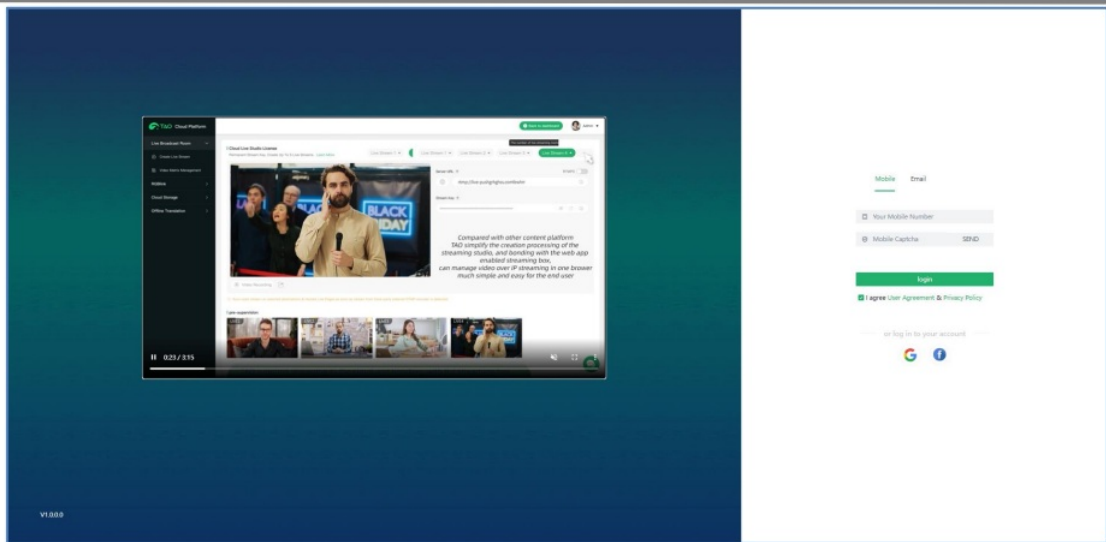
TAO Cloud Platform

Live Broadcast Room
Create Live Stream
Video Matrix Management
Addons
Cloud Storage
Offline Translation

1 Cloud Live Studio License

Live Stream 1
Live Stream 2
Live Stream 3
Live Stream 4

Server URL
rtmp://live.push.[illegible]

Stream key

Compared with other content platform TAO simplify the creation processing of the streaming studio, and bonding with the web app enabled streaming box, can manage video over IP streaming in one bowser much simple and easy for the end user

Video Recording

Case inspiration

0:23 / 3:15

V1.0.0.0

Mobile
Email

Your Mobile Number
Mobile Captcha
SEND

login

I agree User Agreement & Privacy Policy

or log in to your account